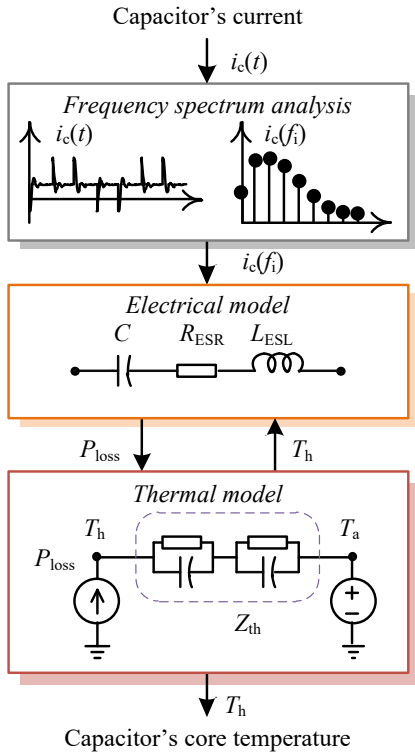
Capacitor's current

$i_c(t)$

*Frequency spectrum analysis*

$i_c(t)$

$i_c(f_i)$

$i_c(f_i)$

*Electrical model*

$C$ $R_{ESR}$ $L_{ESL}$

$P_{loss}$

$T_h$

*Thermal model*

$T_h$

$T_a$

$P_{loss}$

$Z_{th}$

$T_h$

Capacitor's core temperature